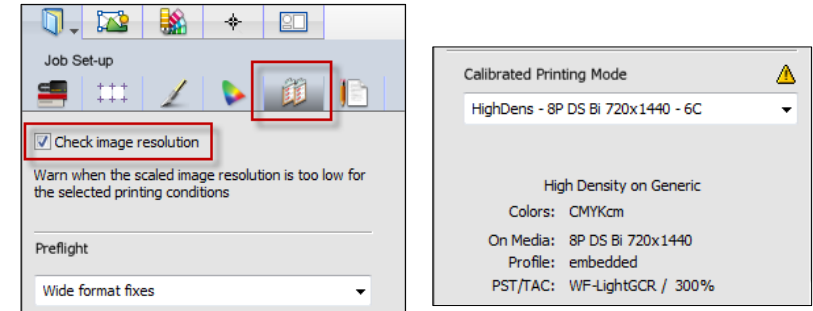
Job Set-up

Check image resolution

Warn when the scaled image resolution is too low for the selected printing conditions

Preflight

Wide format fixes

Calibrated Printing Mode

HighDens - 8P DS Bi 720x1440 - 6C

High Density on Generic

Colors: CMYKcm

On Media: 8P DS Bi 720x1440

Profile: embedded

PST/TAC: WF-LightGCR / 300%